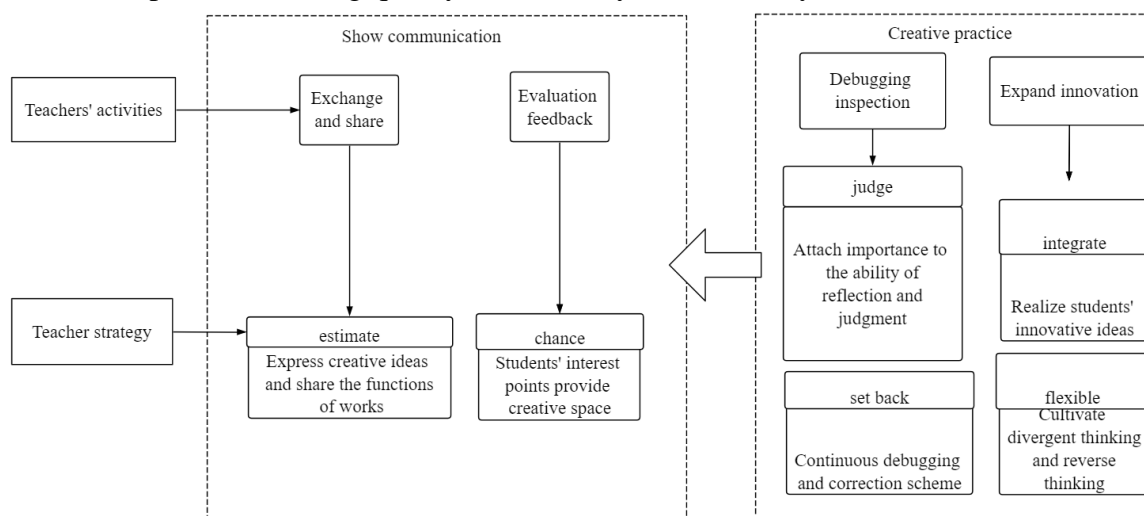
Show communication

Teachers' activities

Exchange and share

Evaluation feedback

Teacher strategy

estimate

Express creative ideas and share the functions of works

chance

Students' interest points provide creative space

Creative practice

Debugging inspection

Expand innovation

judge

Attach importance to the ability of reflection and judgment

integrate

Realize students' innovative ideas

set back

Continuous debugging and correction scheme

flexible

Cultivate divergent thinking and reverse thinking